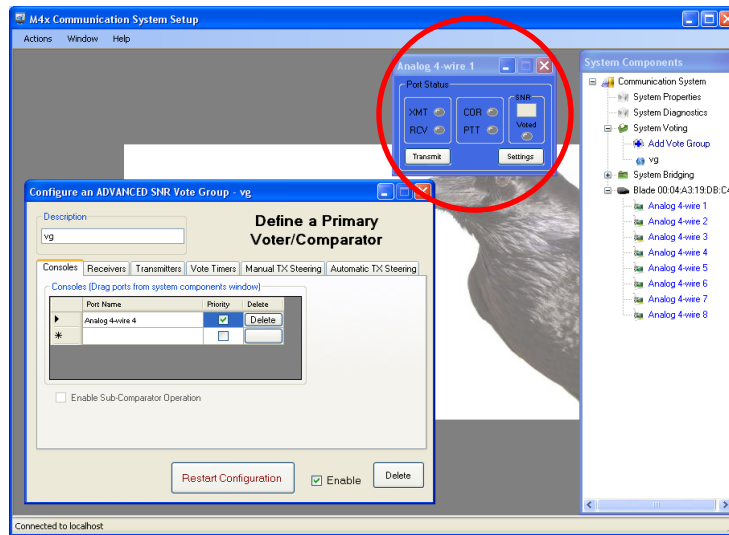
M4x Communication System Setup

Actions Window Help

Analog 4-wire 1

Port Status

XMT
RCV
COR
PTT
SNR
Voted

Transmit
Settings

System Components

Communication System
System Properties
System Diagnostics
System Voting
Add Vote Group
vg
System Bridging
Blade 00:04:A3:19:DB:C
Analog 4-wire 1
Analog 4-wire 2
Analog 4-wire 3
Analog 4-wire 4
Analog 4-wire 5
Analog 4-wire 6
Analog 4-wire 7
Analog 4-wire 8

Configure an ADVANCED SNR Vote Group - vg

Description
vg

Define a Primary Voter/Comparator

Consoles | Receivers | Transmitters | Vote Timers | Manual TX Steering | Automatic TX Steering

Consoles (Drag ports from system components window)

| | Port Name | Priority | Delete |
|---|---|---|---|
| ▶ | Analog 4-wire 4 | ☑ | Delete |
| * | | ☐ | |

Enable Sub-Comparator Operation

Restart Configuration
Enable
Delete

Connected to localhost